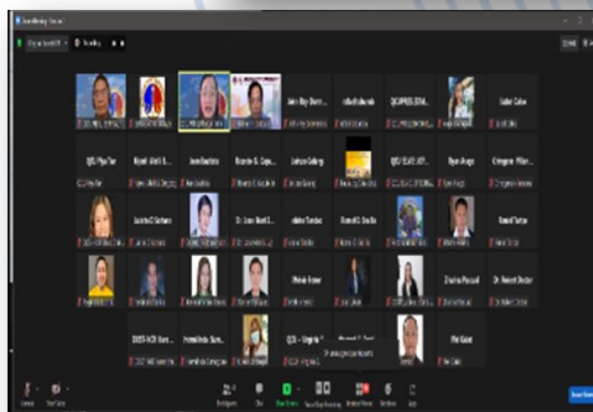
Zoom Meeting

Recording

John Ray Dum...

QC/PESO STA...

Isabel Calao

QC/Pipo Tan

Miguel Abdil S...

Jovie Bautista

Ricardo G. Cap...

Joshua Galang

QC/ELAF AT...

Ryan Ango

Crisogono Pilar...

Juanito D. Dataoan

Dr. Leon Mark D...

Ronald G. Dadia

Ronald Tadlya

Emilia Romo

Dr. Romeo Declar

QCS - Virginia

HemaNeida Sura...

DOST-NCR Rom...

Mel Galos

Leave